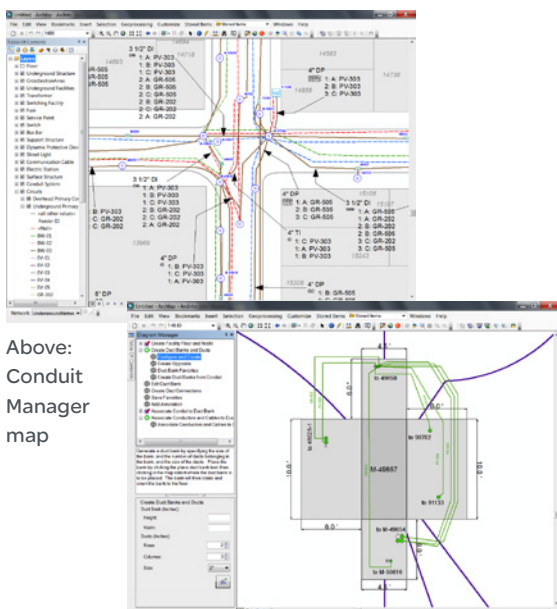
Untitled - ArcMap - ArcInfo

File Edit View Bookmarks Insert Selection Geoprocessing Customize Stored Items Windows Help

Table Of Contents

Layers

Floor

Underground Structure

Crossbox Annex

Underground Facilities

Transformer

Switching Facility

Fuse

Service Point

Switch

Bus Bar

Support Structure

Dynamic Protective Device

Street Light

Communication Cable

Electric Station

Surface Structure

Conduit System

Circuits

Overhead Primary Conductor

Underground Primary

<all other values>

Feeder ID

<Null>

BW-01

BW-02

BW-03

EV-01

EV-02

EV-03

EV-04

EV-05

GR-202

3 1/2" DI
1: A: PV-303
1: B: PV-303
1: C: PV-303
2: A: GR-505
2: B: GR-505
2: C: GR-505
1: A: GR-202
2: A: GR-202

GR-505
GR-505
GR-505

14863

14716

4" DP
1: A: PV-303
2: B: PV-303
3: C: PV-303

14738

3 1/2" DI
1: A: PV-303
1: B: PV-303
1: C: PV-303
2: A: GR-202
2: B: GR-202
2: C: GR-202

B: PV-303
C: GR-202
C: GR-202

4" DP
1: A: GR-505
2: B: GR-505
3: C: GR-505

3 1/2" DI
1: A: GR-505
1: B: GR-202
2: A: GR-505
2: B: GR-505
2: C: GR-202
3: C: GR-505

4" TI
1: C: PV-303
1: A: PV-303
1: B: PV-303

4" DP
1: B: PV-303
1: C: PV-303
2: A: GR-505

4" DP
1: B: GR-505
1: C: GR-505

13889

15243

15228

6" DP

Network Underground Network

Above: Conduit Manager map

Untitled - ArcMap - ArcInfo

File Edit View Bookmarks Insert Selection Geoprocessing Customize Stored Items Windows Help

Conduit Manager

Create Facility Floor and Walls
Create Duct Banks and Ducts
Configure and Create
Create Opposite
Duct Bank Favorites
Create Duct Banks from Conduit
Edit Duct Bank
Create Duct Bank Favorites
Save Favorites
Add Annotation
Associate Conduit to Duct Bank
Associate Conductors and Cables to Ducts
Associate Conductors and Cables to Ducts

Generate a duct bank by specifying the size of the bank, and the number of ducts belonging to the bank, and the size of the ducts. Place the bank by clicking the place duct bank tool then clicking in the map where the new duct bank is to be placed. This task will then create and insert the bank to the floor.

Create Duct Banks and Ducts

Duct Bank (Inches)

Height

Width

Ducts (Inches)

Rows

Columns

Size

8.0'

6.0'

6.0'

6.0'

18.0'

16.0'

M-46667

to 49658

to 49654

to 00702

to 91133

to M-49654

to M-00819

to M-49054